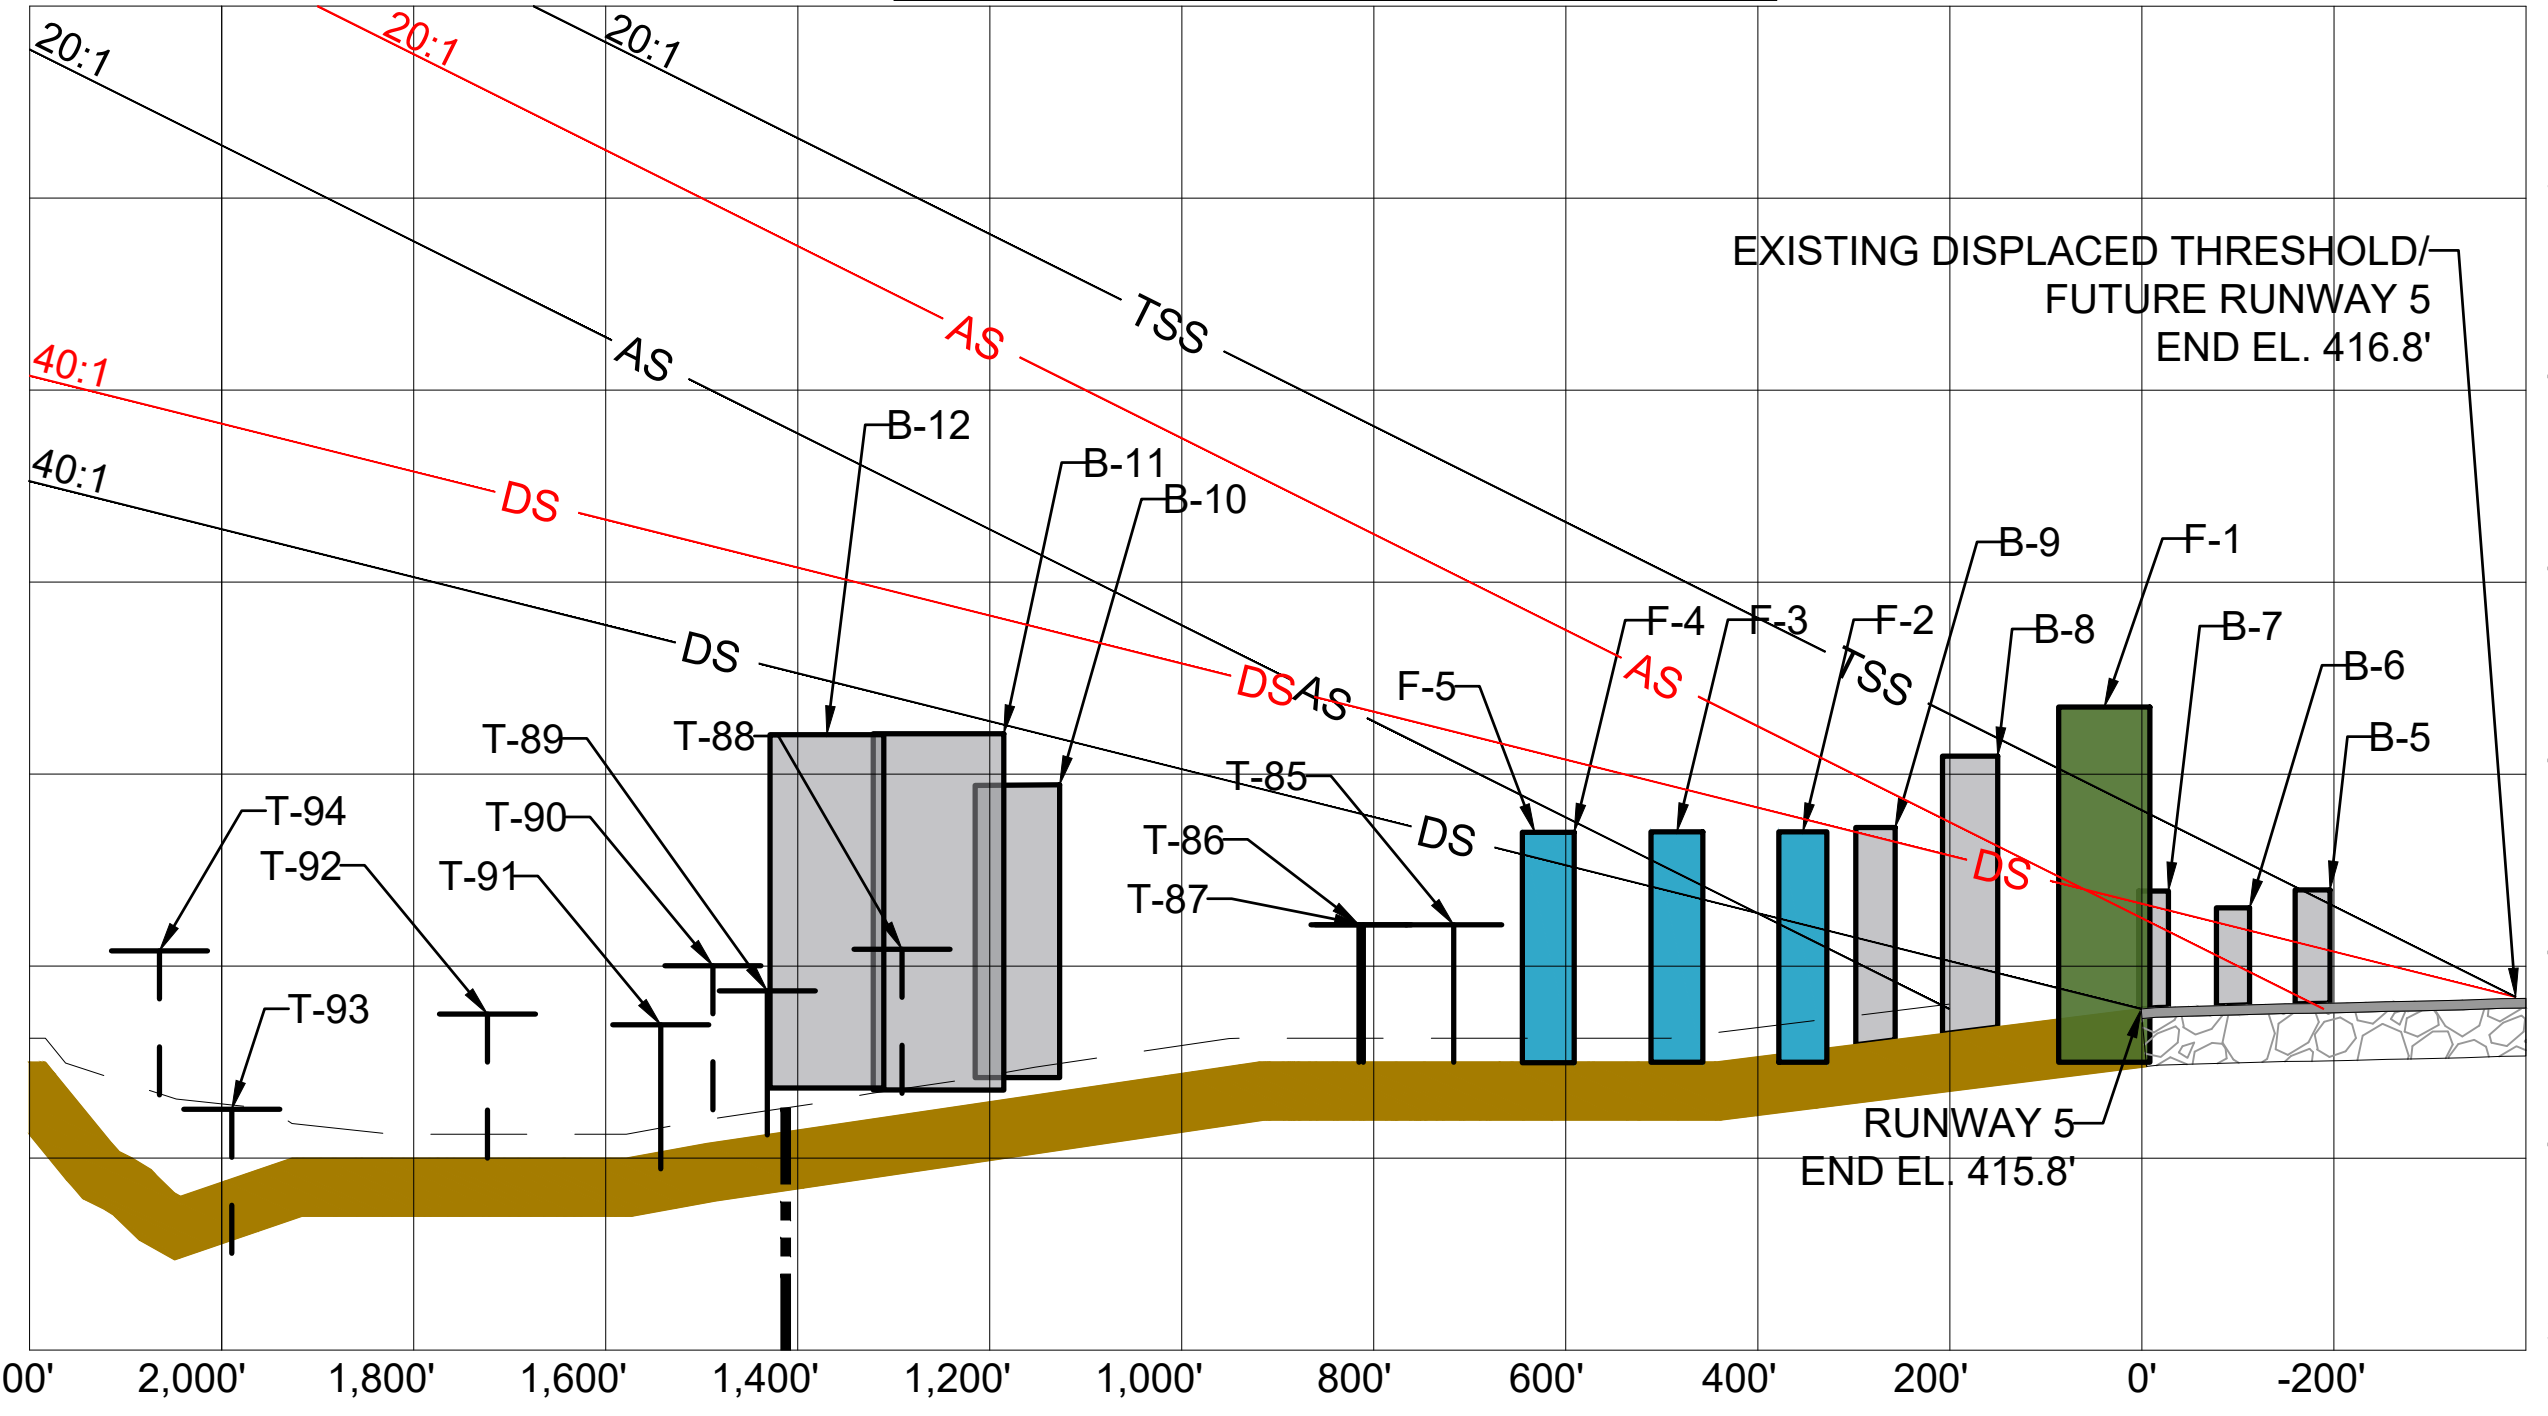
20:1
20:1
20:1
EXISTING DISPLACED THRESHOLD/ FUTURE RUNWAY 5 END EL. 416.8'
TSS
AS
AS
40:1
DS
40:1
B-12
B-11
B-10
B-9
F-1
F-4
F-3
F-2
B-8
B-7
B-6
B-5
DS
DS
AS
F-5
AS
TSS
T-89
T-88
T-85
T-94
T-90
DS
T-86
DS
T-92
T-91
T-87
T-93
RUNWAY 5 END EL. 415.8'
00'
2,000'
1,800'
1,600'
1,400'
1,200'
1,000'
800'
600'
400'
200'
0'
-200'